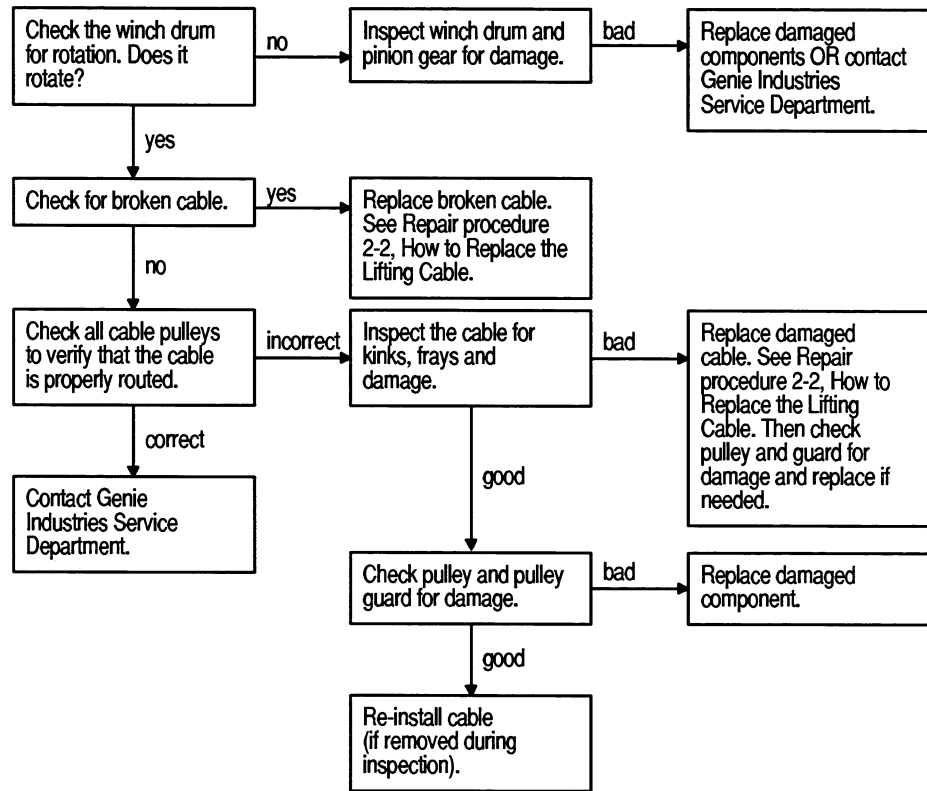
Check the winch drum for rotation. Does it rotate?

no

Inspect winch drum and pinion gear for damage.

bad

Replace damaged components OR contact Genie Industries Service Department.

yes

Check for broken cable.

yes

Replace broken cable. See Repair procedure 2-2, How to Replace the Lifting Cable.

no

Check all cable pulleys to verify that the cable is properly routed.

incorrect

Inspect the cable for kinks, frays and damage.

bad

Replace damaged cable. See Repair procedure 2-2, How to Replace the Lifting Cable. Then check pulley and guard for damage and replace if needed.

correct

Contact Genie Industries Service Department.

good

Check pulley and pulley guard for damage.

bad

Replace damaged component.

good

Re-install cable (if removed during inspection).